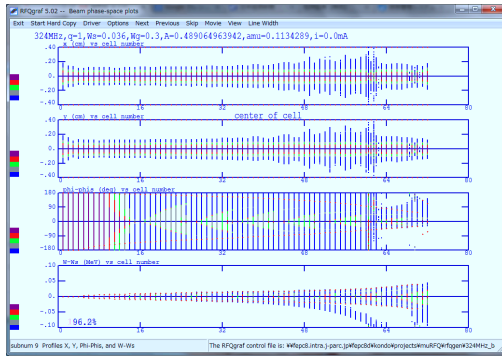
RFQgraf 5.02 -- Beam phase-space plots

Exit Start Hard Copy Driver Options Next Previous Skip Movie View Line Width

324MHz,q=1,Ws=0.036,Wg=0.3,A=0.489064963942,amu=0.1134289,i=0.0mA

x (cm) vs cell number

.40
.20
0
-.20
-.40

0 16 32 48 64 80

y (cm) vs cell number center of cell

.40
.20
0
-.20
-.40

0 16 32 48 64 80

phi-phis (deg) vs cell number

180
90
0
-90
-180

0 16 32 48 64 80

W-Ws (MeV) vs cell number

.10
.05
0
-.05
-.10

96.2%

0 16 32 48 64 80

subnum 9 Profiles X, Y, Phi-Phis, and W-Ws

The RFQgraf control file is: ¥¥fepc8.intra.j-parc.jp¥fepc8d¥kondo¥projects¥muRFQ¥rfqgen¥324MHz_b